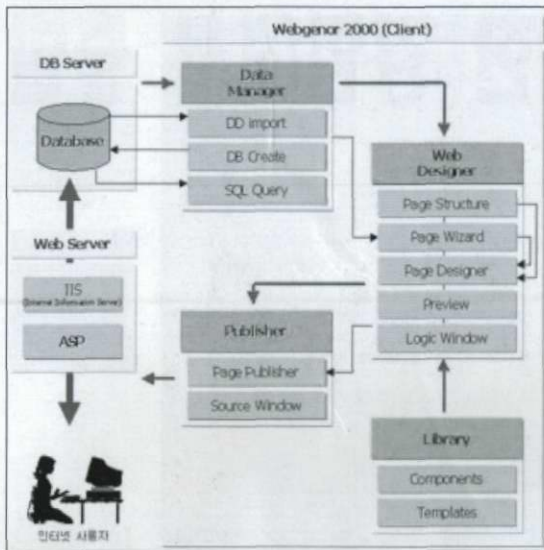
Webgenor 2000 (Client)

DB Server

Database

Web Server

IIS
(Internet Information Server)

ASP

인터넷 사용자

Data Manager

DD Import

DB Create

SQL Query

Web Designer

Page Structure

Page Wizard

Page Designer

Preview

Logic Window

Publisher

Page Publisher

Source Window

Library

Components

Templates